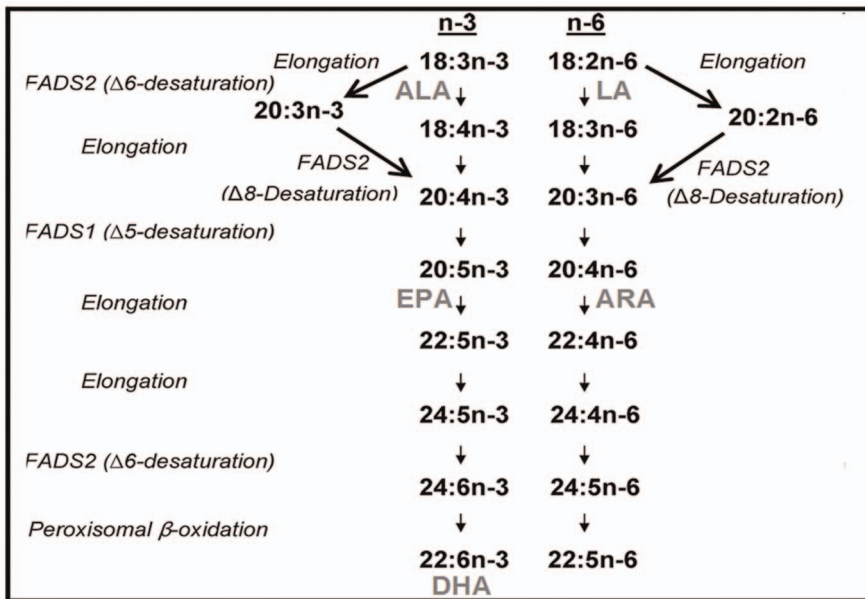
n-3 n-6

Elongation 18:3n-3 18:2n-6 Elongation

FADS2 ($\Delta$6-desaturation) ALA LA

20:3n-3 20:2n-6

18:4n-3 18:3n-6

Elongation

FADS2 FADS2

($\Delta$8-Desaturation) 20:4n-3 20:3n-6 ($\Delta$8-Desaturation)

FADS1 ($\Delta$5-desaturation)

20:5n-3 20:4n-6

Elongation EPA ARA

22:5n-3 22:4n-6

Elongation

24:5n-3 24:4n-6

FADS2 ($\Delta$6-desaturation)

24:6n-3 24:5n-6

Peroxisomal $\beta$-oxidation

22:6n-3 22:5n-6

DHA